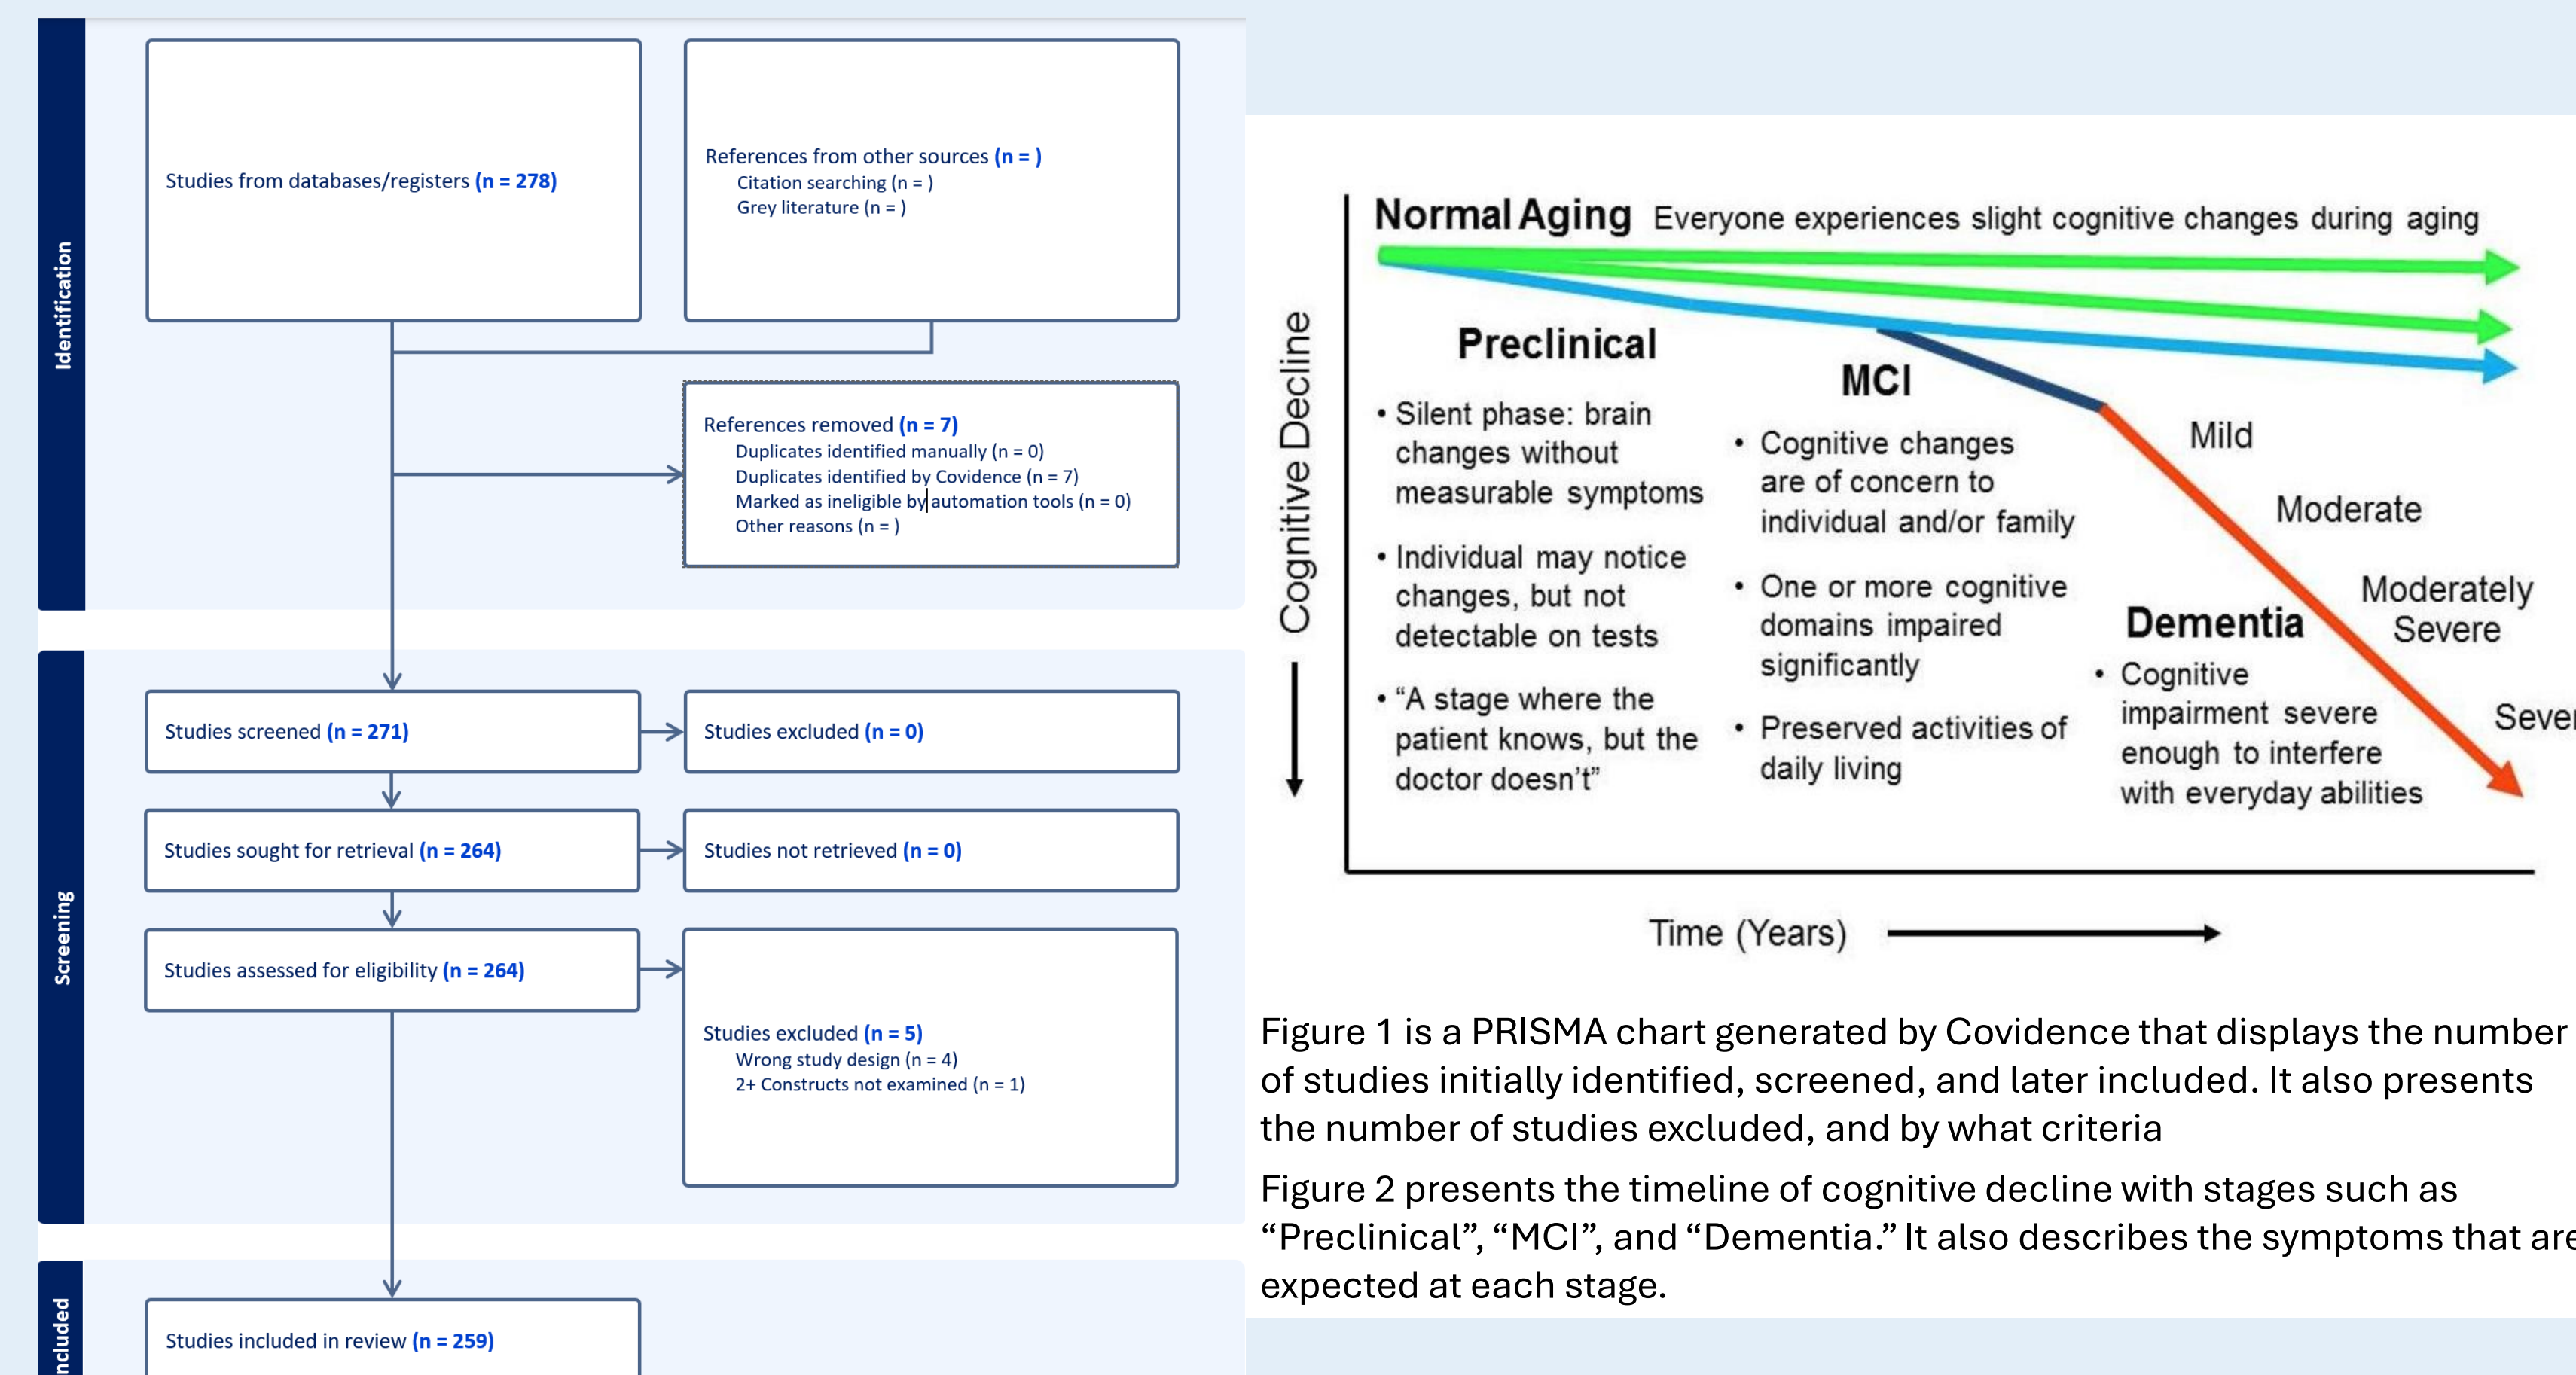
Identification

Studies from databases/registers (n = 278)

References from other sources (n = )
Citation searching (n = )
Grey literature (n = )

References removed (n = 7)
Duplicates identified manually (n = 0)
Duplicates identified by Covidence (n = 7)
Marked as ineligible by automation tools (n = 0)
Other reasons (n = )

Screening

Studies screened (n = 271)

Studies excluded (n = 0)

Studies sought for retrieval (n = 264)

Studies not retrieved (n = 0)

Studies assessed for eligibility (n = 264)

Studies excluded (n = 5)
Wrong study design (n = 4)
2+ Constructs not examined (n = 1)

ncluded

Studies included in review (n = 259)

Normal Aging Everyone experiences slight cognitive changes during aging

Cognitive Decline

Preclinical
• Silent phase: brain changes without measurable symptoms
• Individual may notice changes, but not detectable on tests
• "A stage where the patient knows, but the doctor doesn't"

MCI
• Cognitive changes are of concern to individual and/or family
• One or more cognitive domains impaired significantly
• Preserved activities of daily living

Mild
Moderate
Moderately Severe
Seve

Dementia
• Cognitive impairment severe enough to interfere with everyday abilities

Time (Years)

Figure 1 is a PRISMA chart generated by Covidence that displays the number of studies initially identified, screened, and later included. It also presents the number of studies excluded, and by what criteria

Figure 2 presents the timeline of cognitive decline with stages such as "Preclinical", "MCI", and "Dementia." It also describes the symptoms that are expected at each stage.